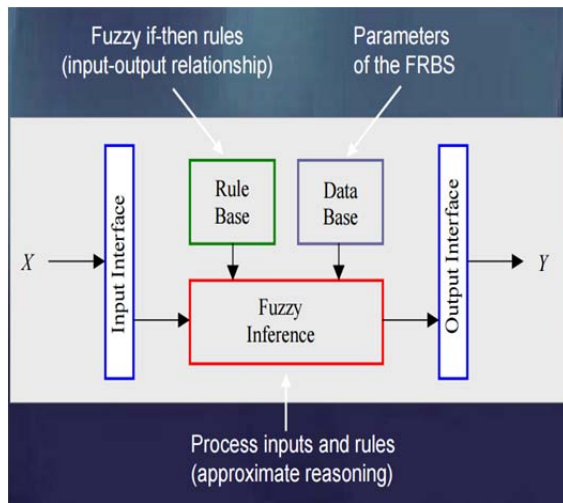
Fuzzy if-then rules
(input-output relationship)

Parameters
of the FRBS

Input Interface

Rule
Base

Data
Base

Output Interface

$X$

$Y$

Fuzzy
Inference

Process inputs and rules
(approximate reasoning)